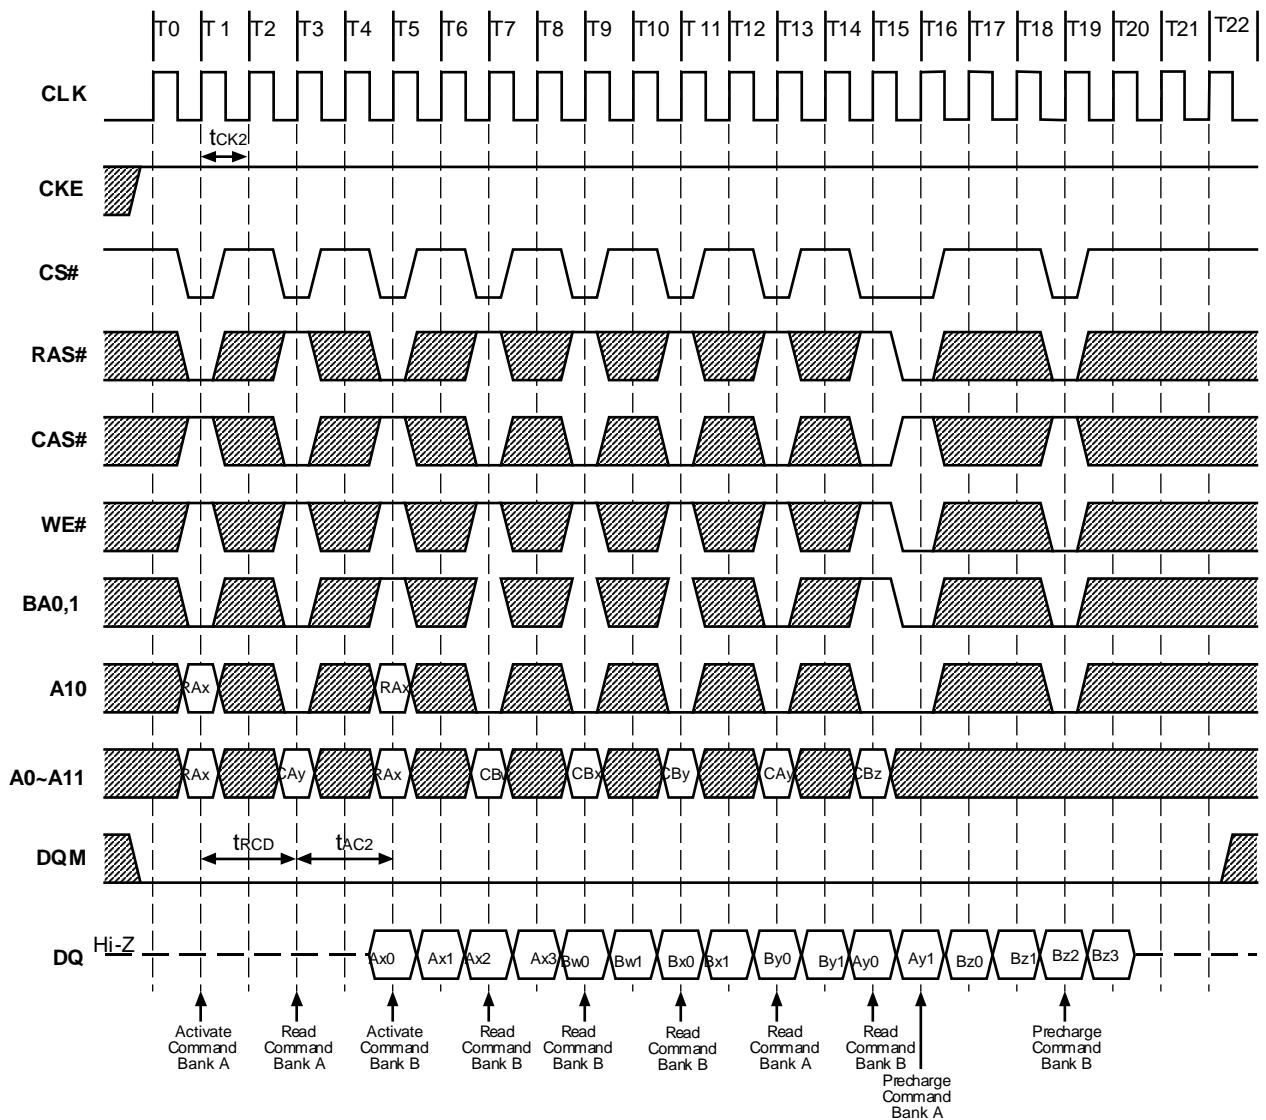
T0 T 1 T2 T3 T4 T5 T6 T7 T8 T9 T10 T 11 T12 T13 T14 T15 T16 T17 T18 T19 T20 T21 T22

CLK

$t_{CK2}$

CKE

CS#

RAS#

CAS#

WE#

BA0,1

A10

RAx RAx

A0~A11

RAx CAy RAx CBw CBx CBy CAy CBz

DQM

$t_{RCD}$ $t_{AC2}$

DQ

Hi-Z

Ax0 Ax1 Ax2 Ax3 Bw0 Bw1 Bx0 Bx1 By0 By1 Ay0 Ay1 Bz0 Bz1 Bz2 Bz3

Activate Command Bank A

Read Command Bank A

Activate Command Bank B

Read Command Bank B

Read Command Bank B

Read Command Bank B

Read Command Bank A

Read Command Bank B

Precharge Command Bank A

Precharge Command Bank B